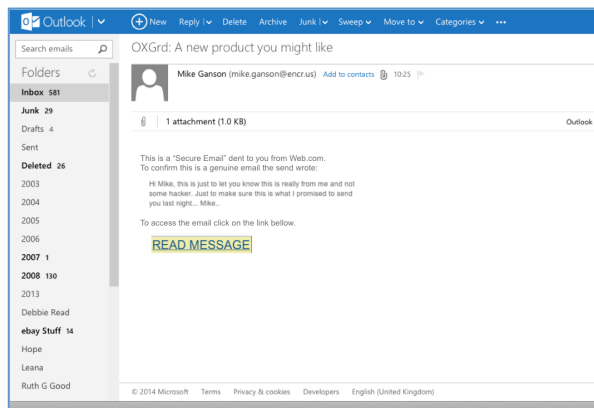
Outlook | New Reply | Delete Archive Junk | Sweep Move to Categories ···

Search emails

OXGrd: A new product you might like

Folders

Inbox 581
Junk 29
Drafts 4
Sent
Deleted 26
2003
2004
2005
2006
2007 1
2008 130
2013
Debbie Read
ebay Stuff 14
Hope
Leana
Ruth G Good

Mike Ganson (mike.ganson@encr.us) Add to contacts 10:25

1 attachment (1.0 KB)

Outlook

This is a "Secure Email" dent to you from Web.com.
To confirm this is a genuine email the send wrote:

Hi Mike, this is just to let you know this is really from me and not some hacker. Just to make sure this is what I promised to send you last night... Mike..

To access the email click on the link bellow.

READ MESSAGE

© 2014 Microsoft Terms Privacy & cookies Developers English (United Kingdom)